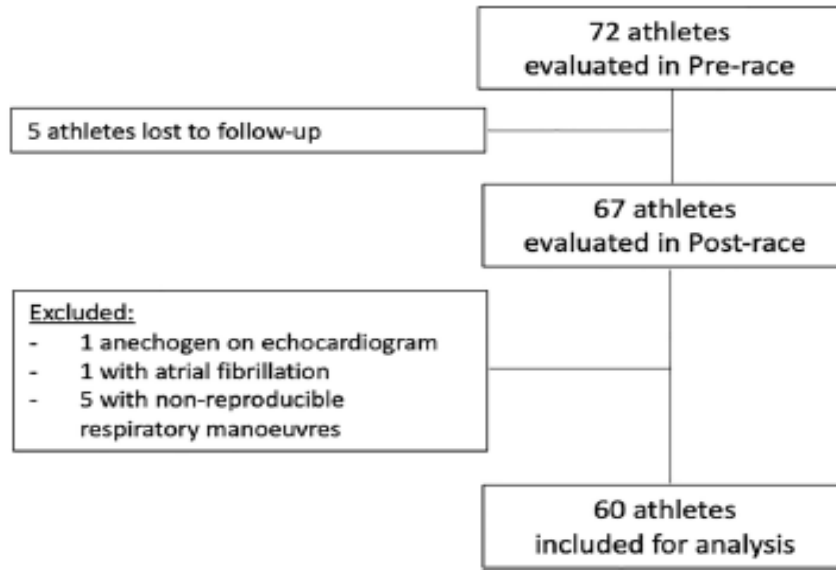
72 athletes
evaluated in Pre-race

5 athletes lost to follow-up

67 athletes
evaluated in Post-race

Excluded:
- 1 anechogen on echocardiogram
- 1 with atrial fibrillation
- 5 with non-reproducible respiratory manoeuvres

60 athletes
included for analysis